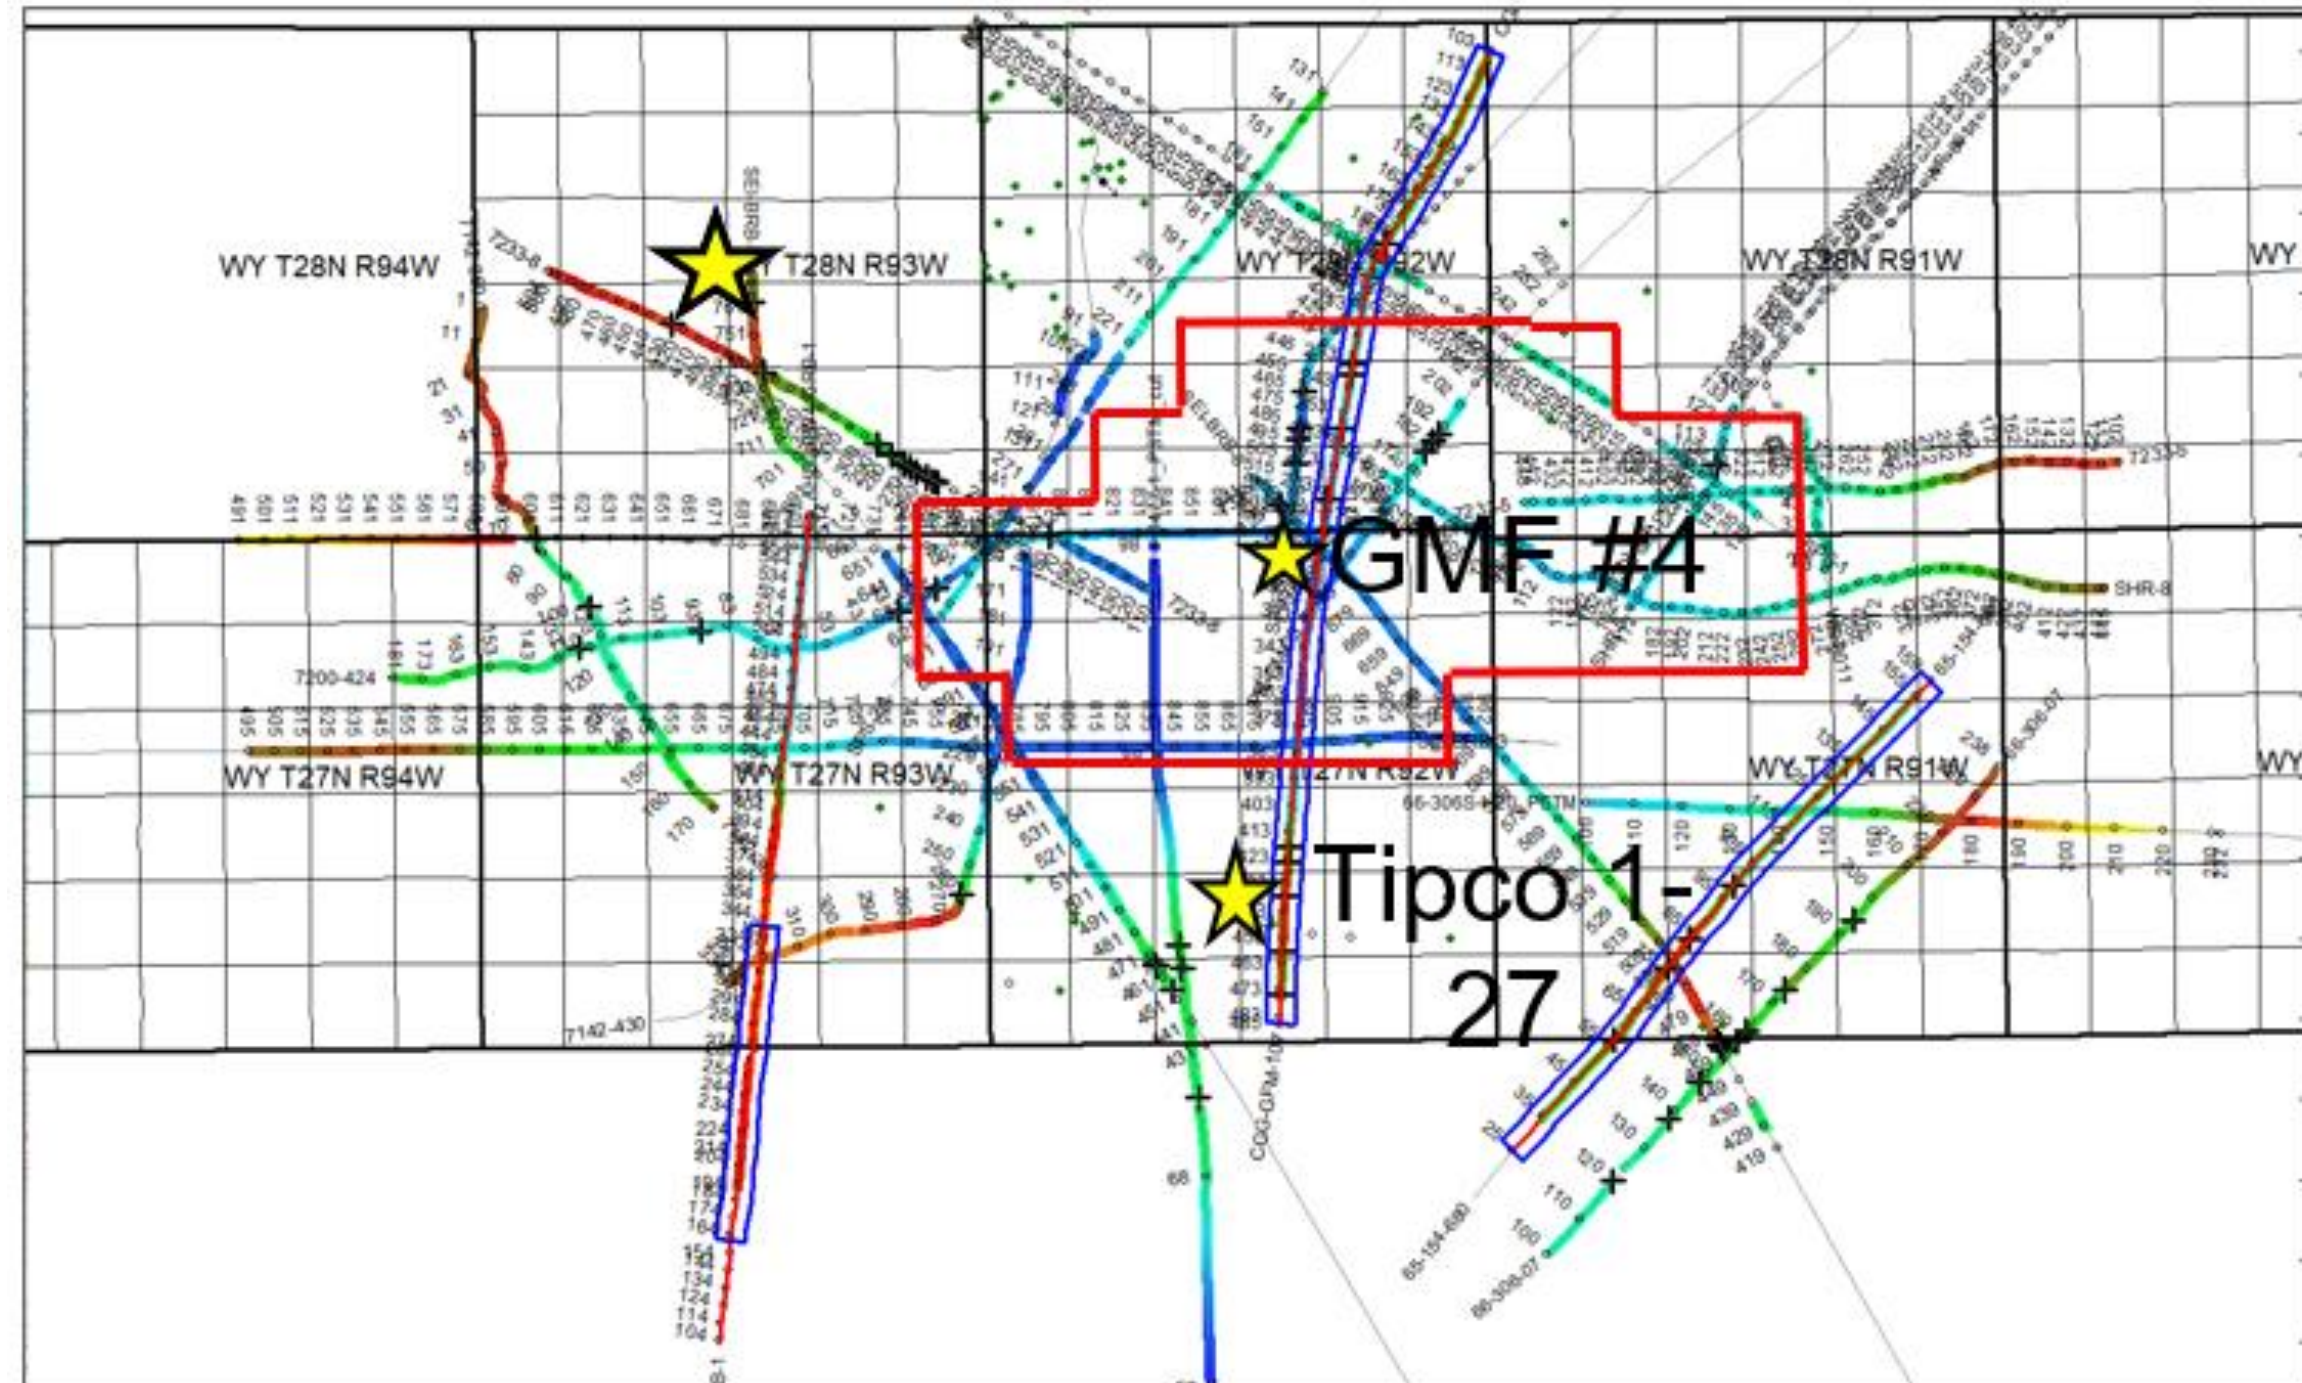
WY T28N R94W

T28N R93W

WY T28N R92W

WY T28N R91W

WY

GMF #4

Tipco 1-27

WY T27N R94W

WY T27N R93W

WY T27N R92W

WY T27N R91W

WY

7233-8

SHR-8

7200-424

7142-430

7233-8

66-306S

66-306-07

65-154-690

COG-GFM-100

SEIBRB